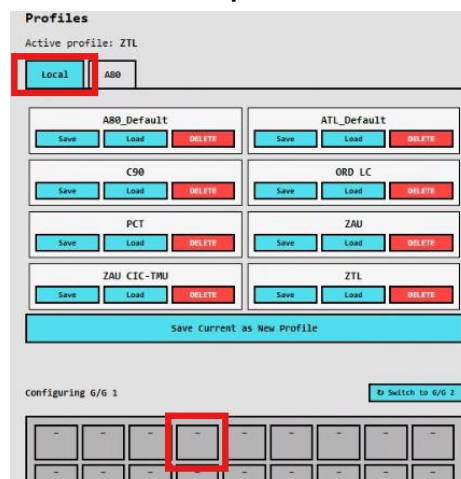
Profiles

Active profile: ZTL

Local A80

A80_Default
Save Load DELETE

ATL_Default
Save Load DELETE

C90
Save Load DELETE

ORD LC
Save Load DELETE

PCT
Save Load DELETE

ZAU
Save Load DELETE

ZAU CIC-TMU
Save Load DELETE

ZTL
Save Load DELETE

Save Current as New Profile

Configuring G/G 1

Switch to G/G 2

- - - - - - - - - -